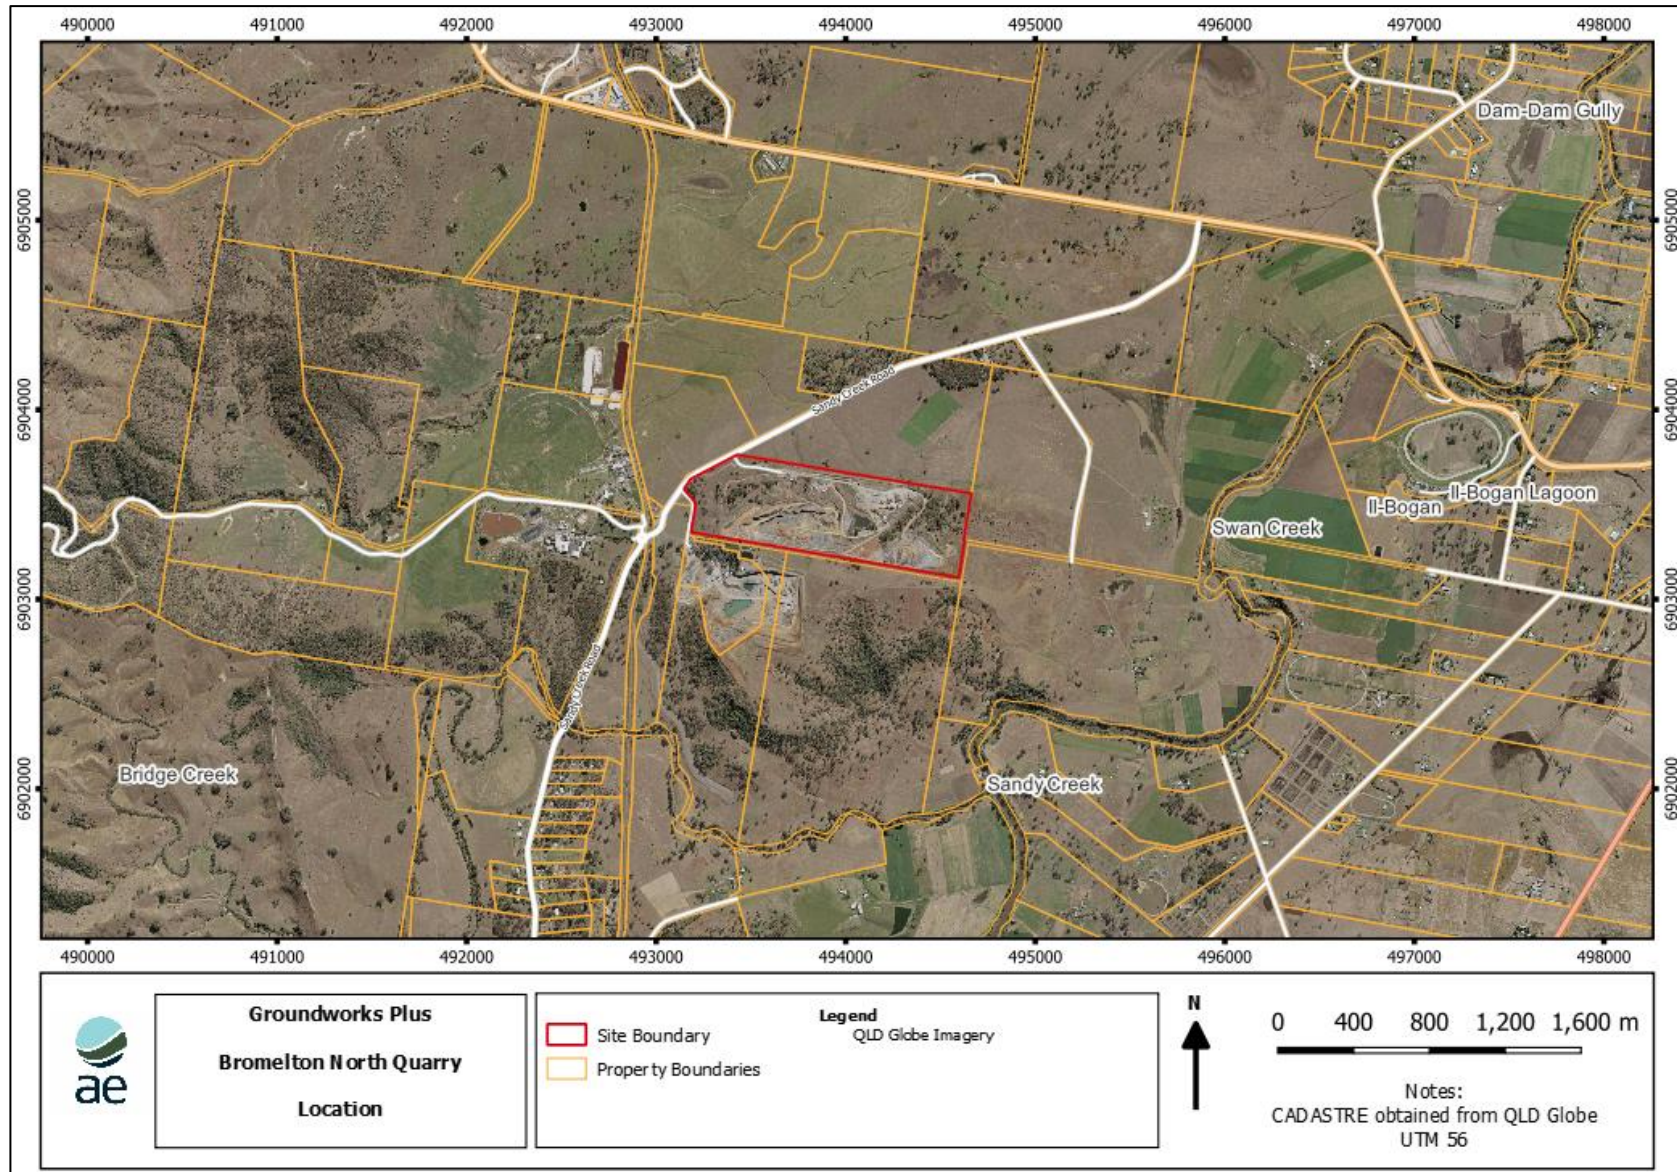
490000 491000 492000 493000 494000 495000 496000 497000 498000

6905000
6904000
6903000
6902000

6905000
6904000
6903000
6902000

Dam-Dam Gully

Sandy Creek Road

Il-Bogan Lagoon

Il-Bogan

Swan Creek

Sandy Creek Road

Bridge Creek

Sandy Creek

490000 491000 492000 493000 494000 495000 496000 497000 498000

ae

Groundworks Plus

Bromelton North Quarry

Location

Legend

Site Boundary

QLD Globe Imagery

Property Boundaries

N

0 400 800 1,200 1,600 m

Notes:
CADASTRE obtained from QLD Globe
UTM 56